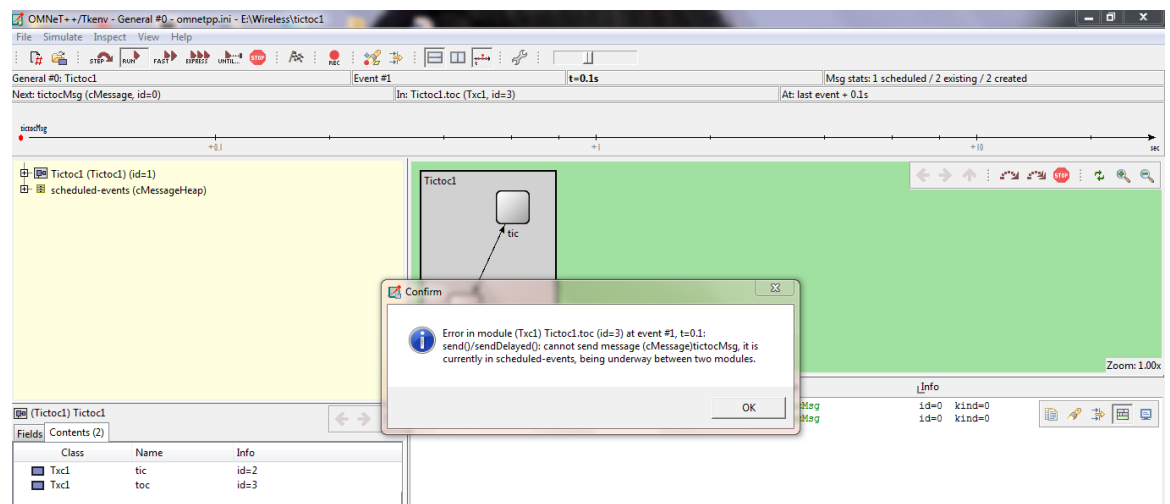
OMNeT++/Tkenv - General #0 - omnetpp.ini - E:\Wireless\tictoc1

File Simulate Inspect View Help

STEP RUN FAST EXPRESS UNTIL... STOP REC

General #0: Tictoc1
Event #1
t=0.1s
Msg stats: 1 scheduled / 2 existing / 2 created
Next: tictocMsg (cMessage, id=0)
In: Tictoc1.toc (Txc1, id=3)
At: last event + 0.1s

tictocMsg
+0.1
+1
+10
sec

Tictoc1 (Tictoc1) (id=1)
scheduled-events (cMessageHeap)

Tictoc1
tic

Zoom: 1.00x

Confirm

Error in module (Txc1) Tictoc1.toc (id=3) at event #1, t=0.1: send()/sendDelayed(): cannot send message (cMessage)tictocMsg, it is currently in scheduled-events, being underway between two modules.

OK

Info
Msg id=0 kind=0
Msg id=0 kind=0

(Tictoc1) Tictoc1
Fields Contents (2)

| Class | Name | Info |
|---|---|---|
| Txc1 | tic | id=2 |
| Txc1 | toc | id=3 |